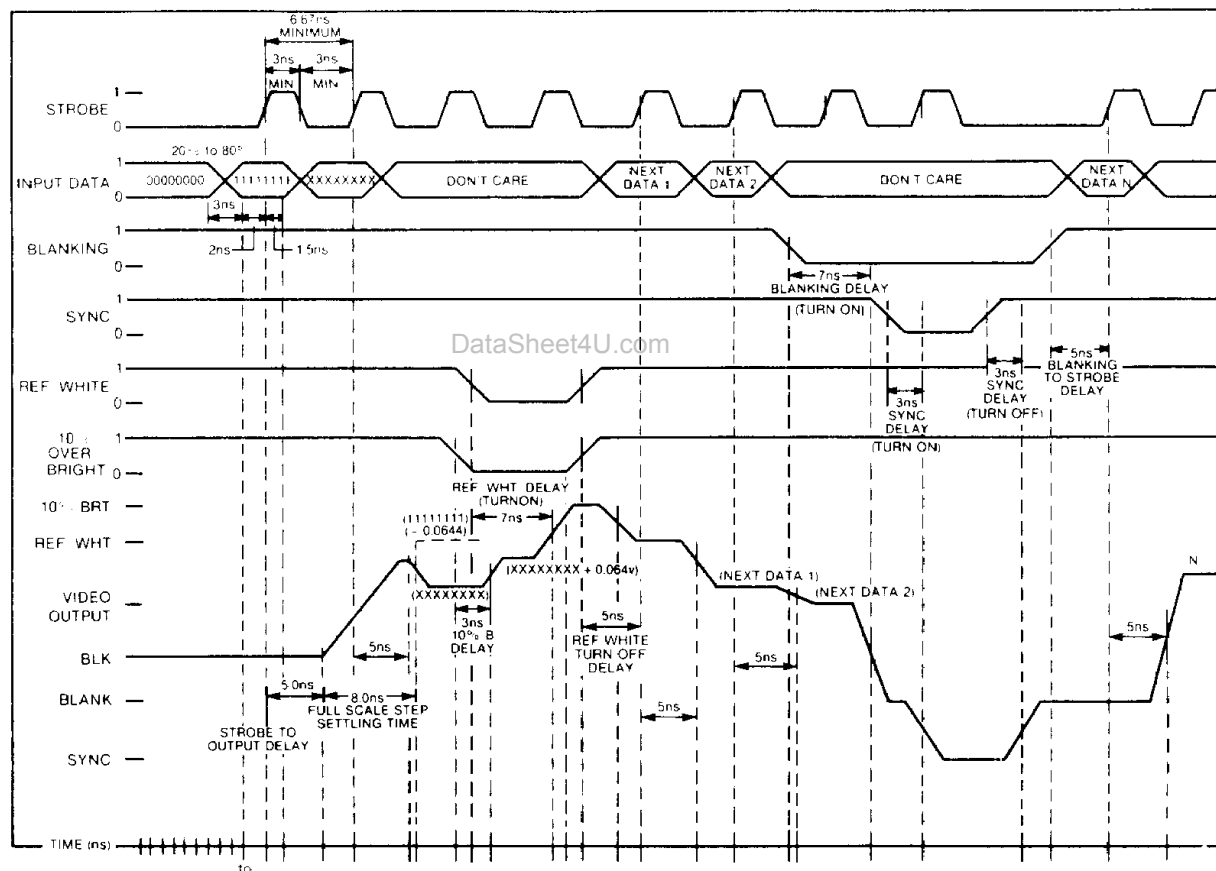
6.67ns
MINIMUM
3ns
3ns
MIN
MIN
STROBE
1
0
20% to 80%
1
INPUT DATA
00000000
11111111
XXXXXXXX
DON'T CARE
NEXT DATA 1
NEXT DATA 2
DON'T CARE
NEXT DATA N
0
3ns
1
BLANKING
2ns
1.5ns
0
7ns
BLANKING DELAY
(TURN ON)
SYNC
1
0
DataSheet4U.com
REF WHITE
1
0
3ns
SYNC DELAY
(TURN ON)
3ns
SYNC DELAY
(TURN OFF)
5ns
BLANKING TO STROBE DELAY
10%
OVER BRIGHT
1
0
REF WHT DELAY
(TURNON)
10% BRT
REF WHT
(11111111)
(+0.0644)
7ns
VIDEO OUTPUT
(XXXXXXXX)
(XXXXXXXX + 0.064v)
(NEXT DATA 1)
(NEXT DATA 2)
N
3ns
10% B
DELAY
5ns
REF WHITE
TURN OFF
DELAY
BLK
5ns
5ns
5ns
5.0ns
8.0ns
BLANK
FULL SCALE STEP
SETTLING TIME
5ns
STROBE TO
OUTPUT DELAY
SYNC
TIME (ns)
to